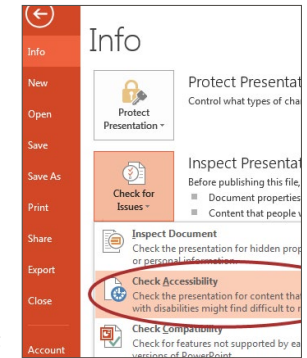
Info
New
Open
Save
Save As
Print
Share
Export
Close
Account

Info

Protect Presentation
Protect Presentat
Control what types of cha

Check for Issues
Inspect Presentat
Before publishing this file,
Document properties
Content that people v

Inspect Document
Check the presentation for hidden pro or personal information

Check Accessibility
Check the presentation for content tha with disabilities might find difficult to

Check Compatibility
Check for features not supported by e versions of PowerPoint